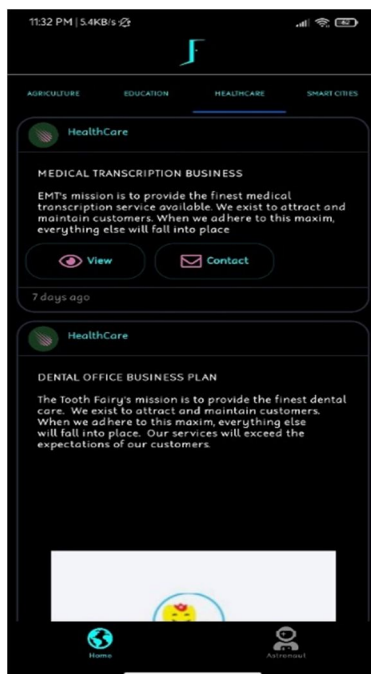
11:32 PM | 5.4KB/s

AGRICULTURE EDUCATION HEALTHCARE SMART CITIES

HealthCare

MEDICAL TRANSCRIPTION BUSINESS

EMT's mission is to provide the finest medical transcription service available. We exist to attract and maintain customers. When we adhere to this maxim, everything else will fall into place

View Contact

7 days ago

HealthCare

DENTAL OFFICE BUSINESS PLAN

The Tooth Fairy's mission is to provide the finest dental care. We exist to attract and maintain customers. When we adhere to this maxim, everything else will fall into place. Our services will exceed the expectations of our customers.

Home Astronaut